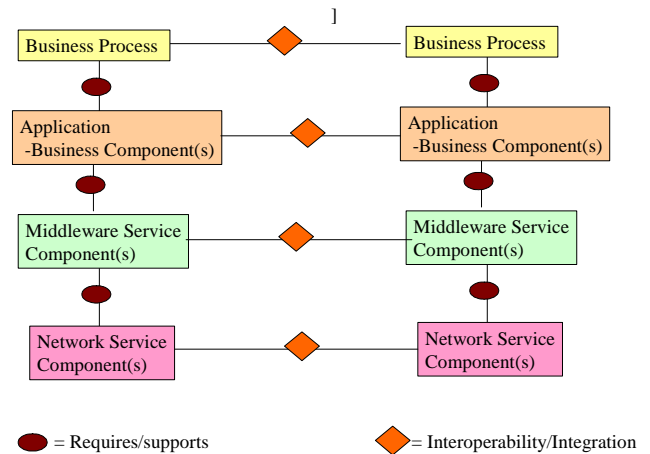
]

Business Process

Business Process

Application -Business Component(s)

Application -Business Component(s)

Middleware Service Component(s)

Middleware Service Component(s)

Network Service Component(s)

Network Service Component(s)

= Requires/supports

= Interoperability/Integration